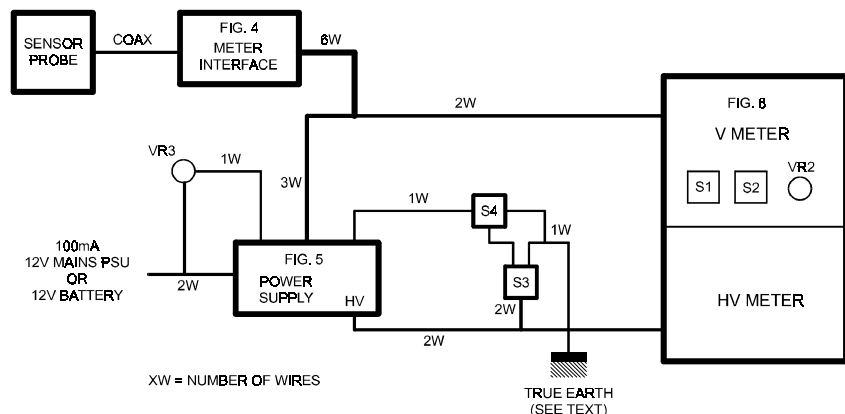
SENSOR PROBE

COAX

FIG. 4
METER INTERFACE

6W

2W

FIG. 8
V METER

S1

S2

VR2

VR3

1W

3W

1W

S4

1W

100mA
12V MAINS PSU
OR
12V BATTERY

2W

FIG. 5
POWER SUPPLY

HV

S3

2W

HV METER

2W

XW = NUMBER OF WIRES

TRUE EARTH
(SEE TEXT)